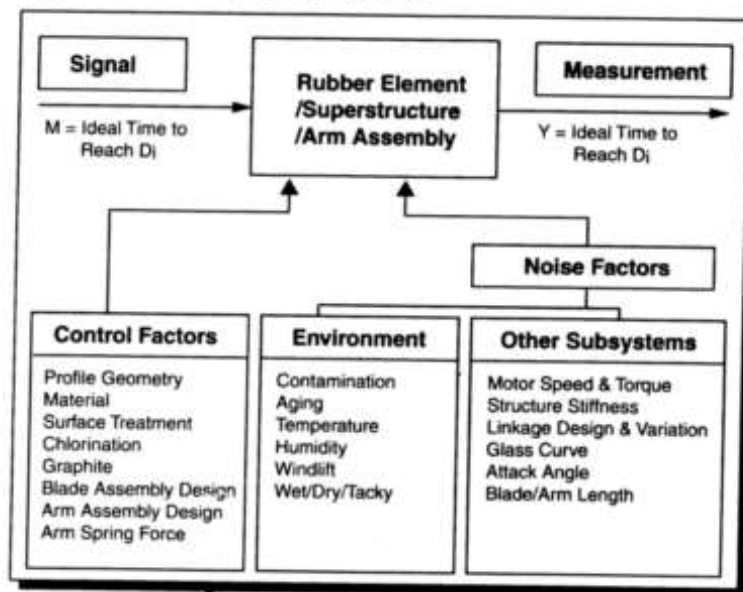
Signal

M = Ideal Time to Reach $D_i$

Rubber Element /Superstructure /Arm Assembly

Measurement

Y = Ideal Time to Reach $D_i$

Noise Factors

Control Factors

Profile Geometry
Material
Surface Treatment
Chlorination
Graphite
Blade Assembly Design
Arm Assembly Design
Arm Spring Force

Environment

Contamination
Aging
Temperature
Humidity
Windlift
Wet/Dry/Tacky

Other Subsystems

Motor Speed & Torque
Structure Stiffness
Linkage Design & Variation
Glass Curve
Attack Angle
Blade/Arm Length